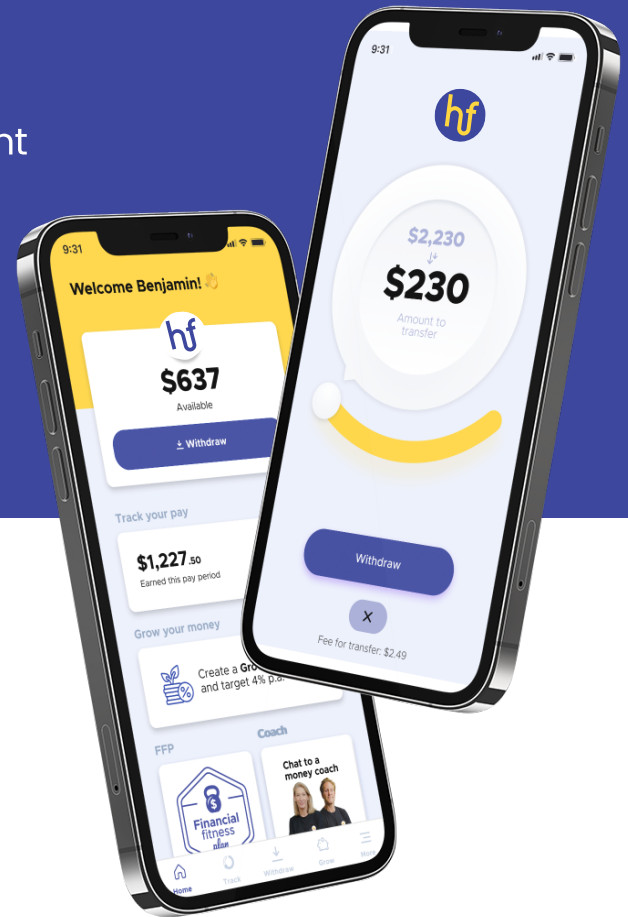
nt

9:31

Welcome Benjamin! 👋

hf

$637

Available

Withdraw

Track your pay

$1,227.50

Earned this pay period

Grow your money

Create a Gro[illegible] and target 4% p.a.

FFP

Financial fitness plan

Coach

Chat to a money coach

Home

Track

Withdraw

Grow

More

9:31

hf

$2,230

$230

Amount to transfer

Withdraw

X

Fee for transfer: $2.49